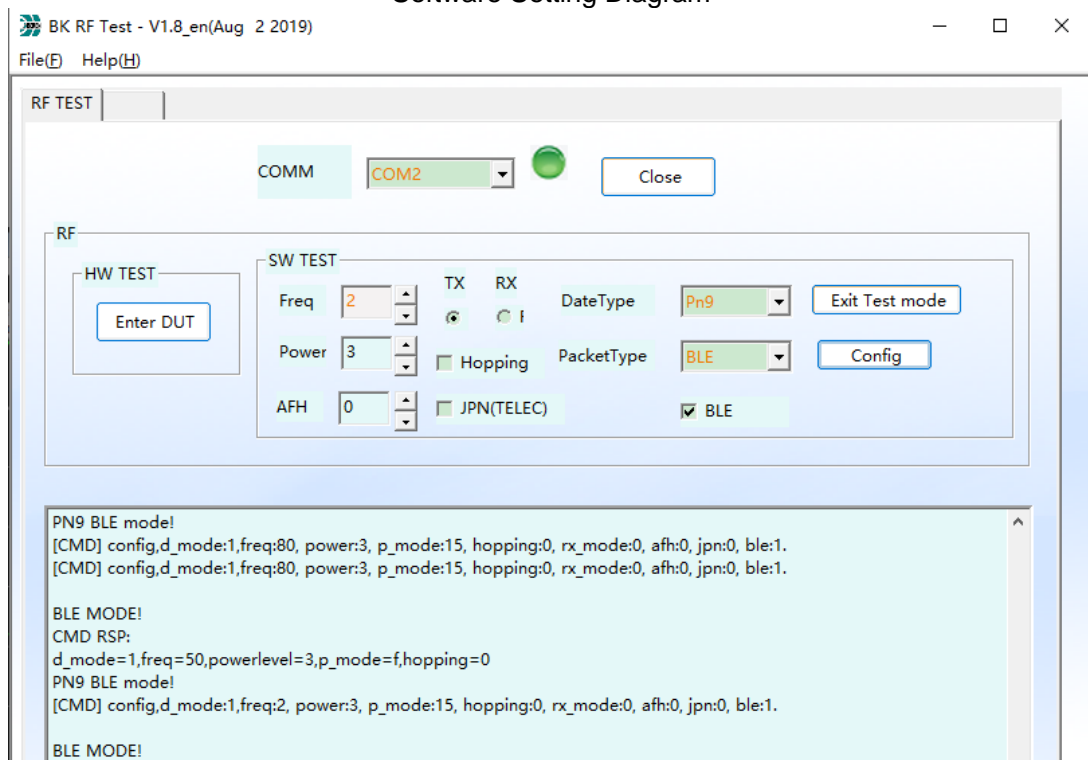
Software Setting Diagram

BK RF Test - V1.8_en(Aug 2 2019)

File(F) Help(H)

RF TEST

COMM COM2 Close

RF

HW TEST

Enter DUT

SW TEST

Freq 2

TX RX

DateType Pn9

Exit Test mode

Power 3

Hopping

PacketType BLE

Config

AFH 0

JPN(TELEC)

BLE

PN9 BLE mode!
[CMD] config,d_mode:1,freq:80, power:3, p_mode:15, hopping:0, rx_mode:0, afh:0, jpn:0, ble:1.
[CMD] config,d_mode:1,freq:80, power:3, p_mode:15, hopping:0, rx_mode:0, afh:0, jpn:0, ble:1.

BLE MODE!
CMD RSP:
d_mode=1,freq=50,powerlevel=3,p_mode=f,hopping=0
PN9 BLE mode!
[CMD] config,d_mode:1,freq:2, power:3, p_mode:15, hopping:0, rx_mode:0, afh:0, jpn:0, ble:1.

BLE MODE!